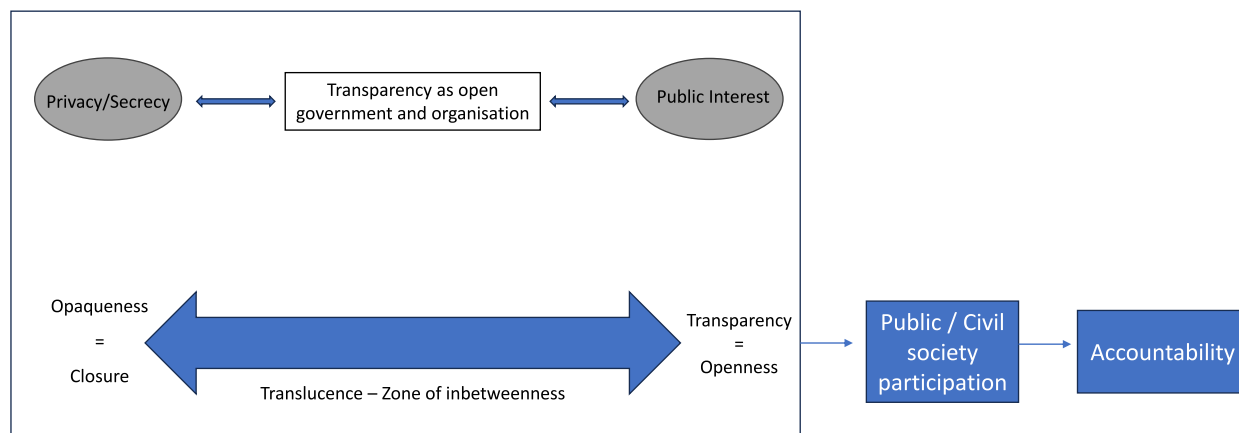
Privacy/Secrecy

Transparency as open government and organisation

Public Interest

Opaqueness
=
Closure

Translucence – Zone of inbetweenness

Transparency
=
Openness

Public / Civil society participation

Accountability